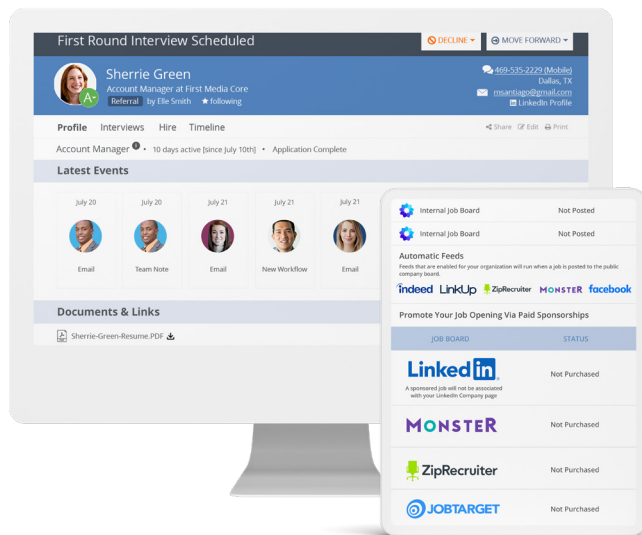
First Round Interview Scheduled

DECLINE

MOVE FORWARD

A-

Sherrie Green

Account Manager at First Media Core

Referral by Elle Smith ★ following

469-535-2229 (Mobile)
Dallas, TX
msantiago@gmail.com
LinkedIn Profile

Profile Interviews Hire Timeline

Share Edit Print

Account Manager • 10 days active [since July 10th] • Application Complete

Latest Events

July 20 Email

July 20 Team Note

July 21 Email

July 21 New Workflow

July 21 Email

Documents & Links

Sherrie-Green-Resume.PDF

Internal Job Board Not Posted

Internal Job Board Not Posted

Automatic Feeds

Feeds that are enabled for your organization will run when a job is posted to the public company board.

indeed LinkUp ZipRecruiter MONSTER facebook

Promote Your Job Opening Via Paid Sponsorships

| JOB BOARD | STATUS |
|---|---|
| LinkedIn A sponsored job will not be associated with your LinkedIn Company page | Not Purchased |
| MONSTER | Not Purchased |
| ZipRecruiter | Not Purchased |
| JOBTARGET | Not Purchased |